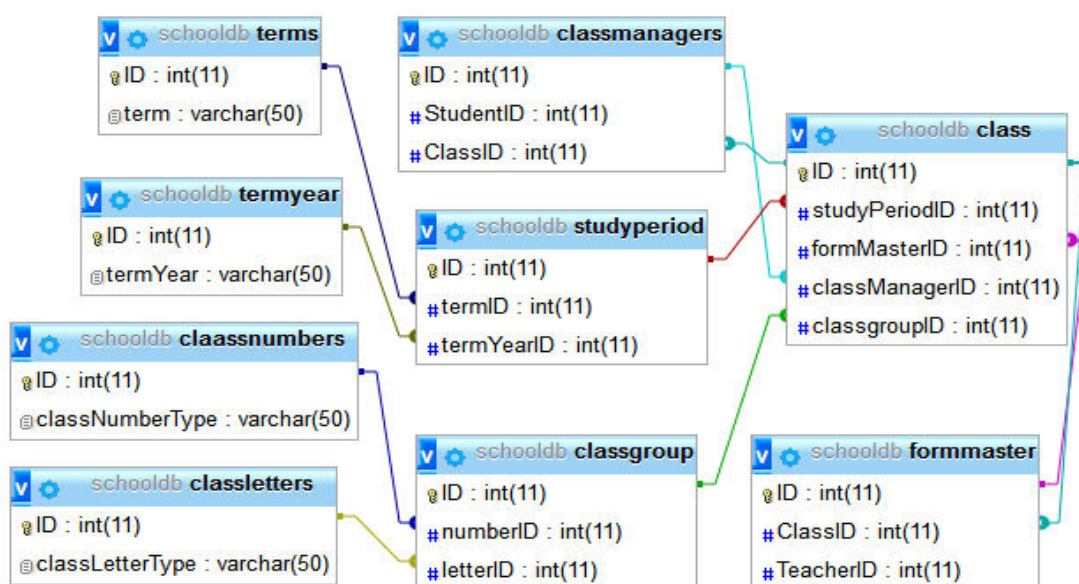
v schooldb terms
ID : int(11)
term : varchar(50)

v schooldb classmanagers
ID : int(11)
#StudentID : int(11)
#ClassID : int(11)

v schooldb class
ID : int(11)
#studyPeriodID : int(11)
#formMasterID : int(11)
#classManagerID : int(11)
#classgroupID : int(11)

v schooldb termyear
ID : int(11)
termYear : varchar(50)

v schooldb studyperiod
ID : int(11)
#termID : int(11)
#termYearID : int(11)

v schooldb claassnumbers
ID : int(11)
classNumberType : varchar(50)

v schooldb classgroup
ID : int(11)
#numberID : int(11)
#letterID : int(11)

v schooldb formmaster
ID : int(11)
#ClassID : int(11)
#TeacherID : int(11)

v schooldb classletters
ID : int(11)
classLetterType : varchar(50)